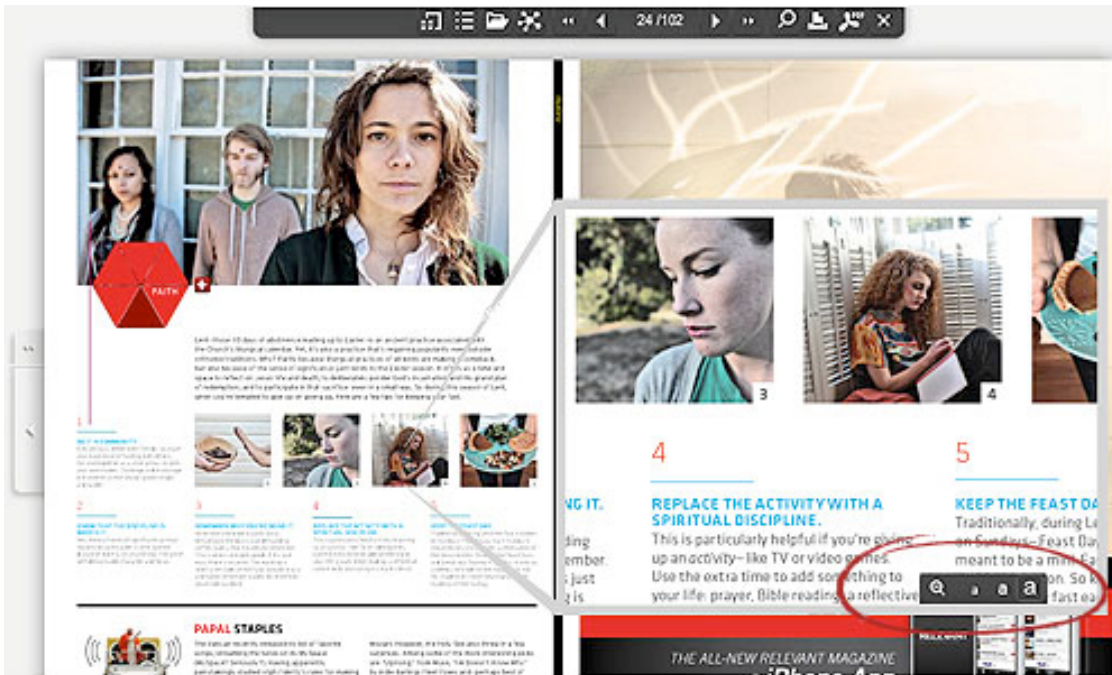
24 / 102

FAITH

3

4

4

5

NG IT.

ding
ember.
s just
ing to

REPLACE THE ACTIVITY WITH A SPIRITUAL DISCIPLINE.

This is particularly helpful if you're giving up an activity—like TV or video games. Use the extra time to add something to your life: prayer, Bible reading, a reflective

KEEP THE FEAST DA

Traditionally, during La on Sundays—Feast Day meant to be a mini Ea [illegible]. So k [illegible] fast ea

a a a

PAPAL STAPLES

THE ALL-NEW RELEVANT MAGAZINE

iPhone App